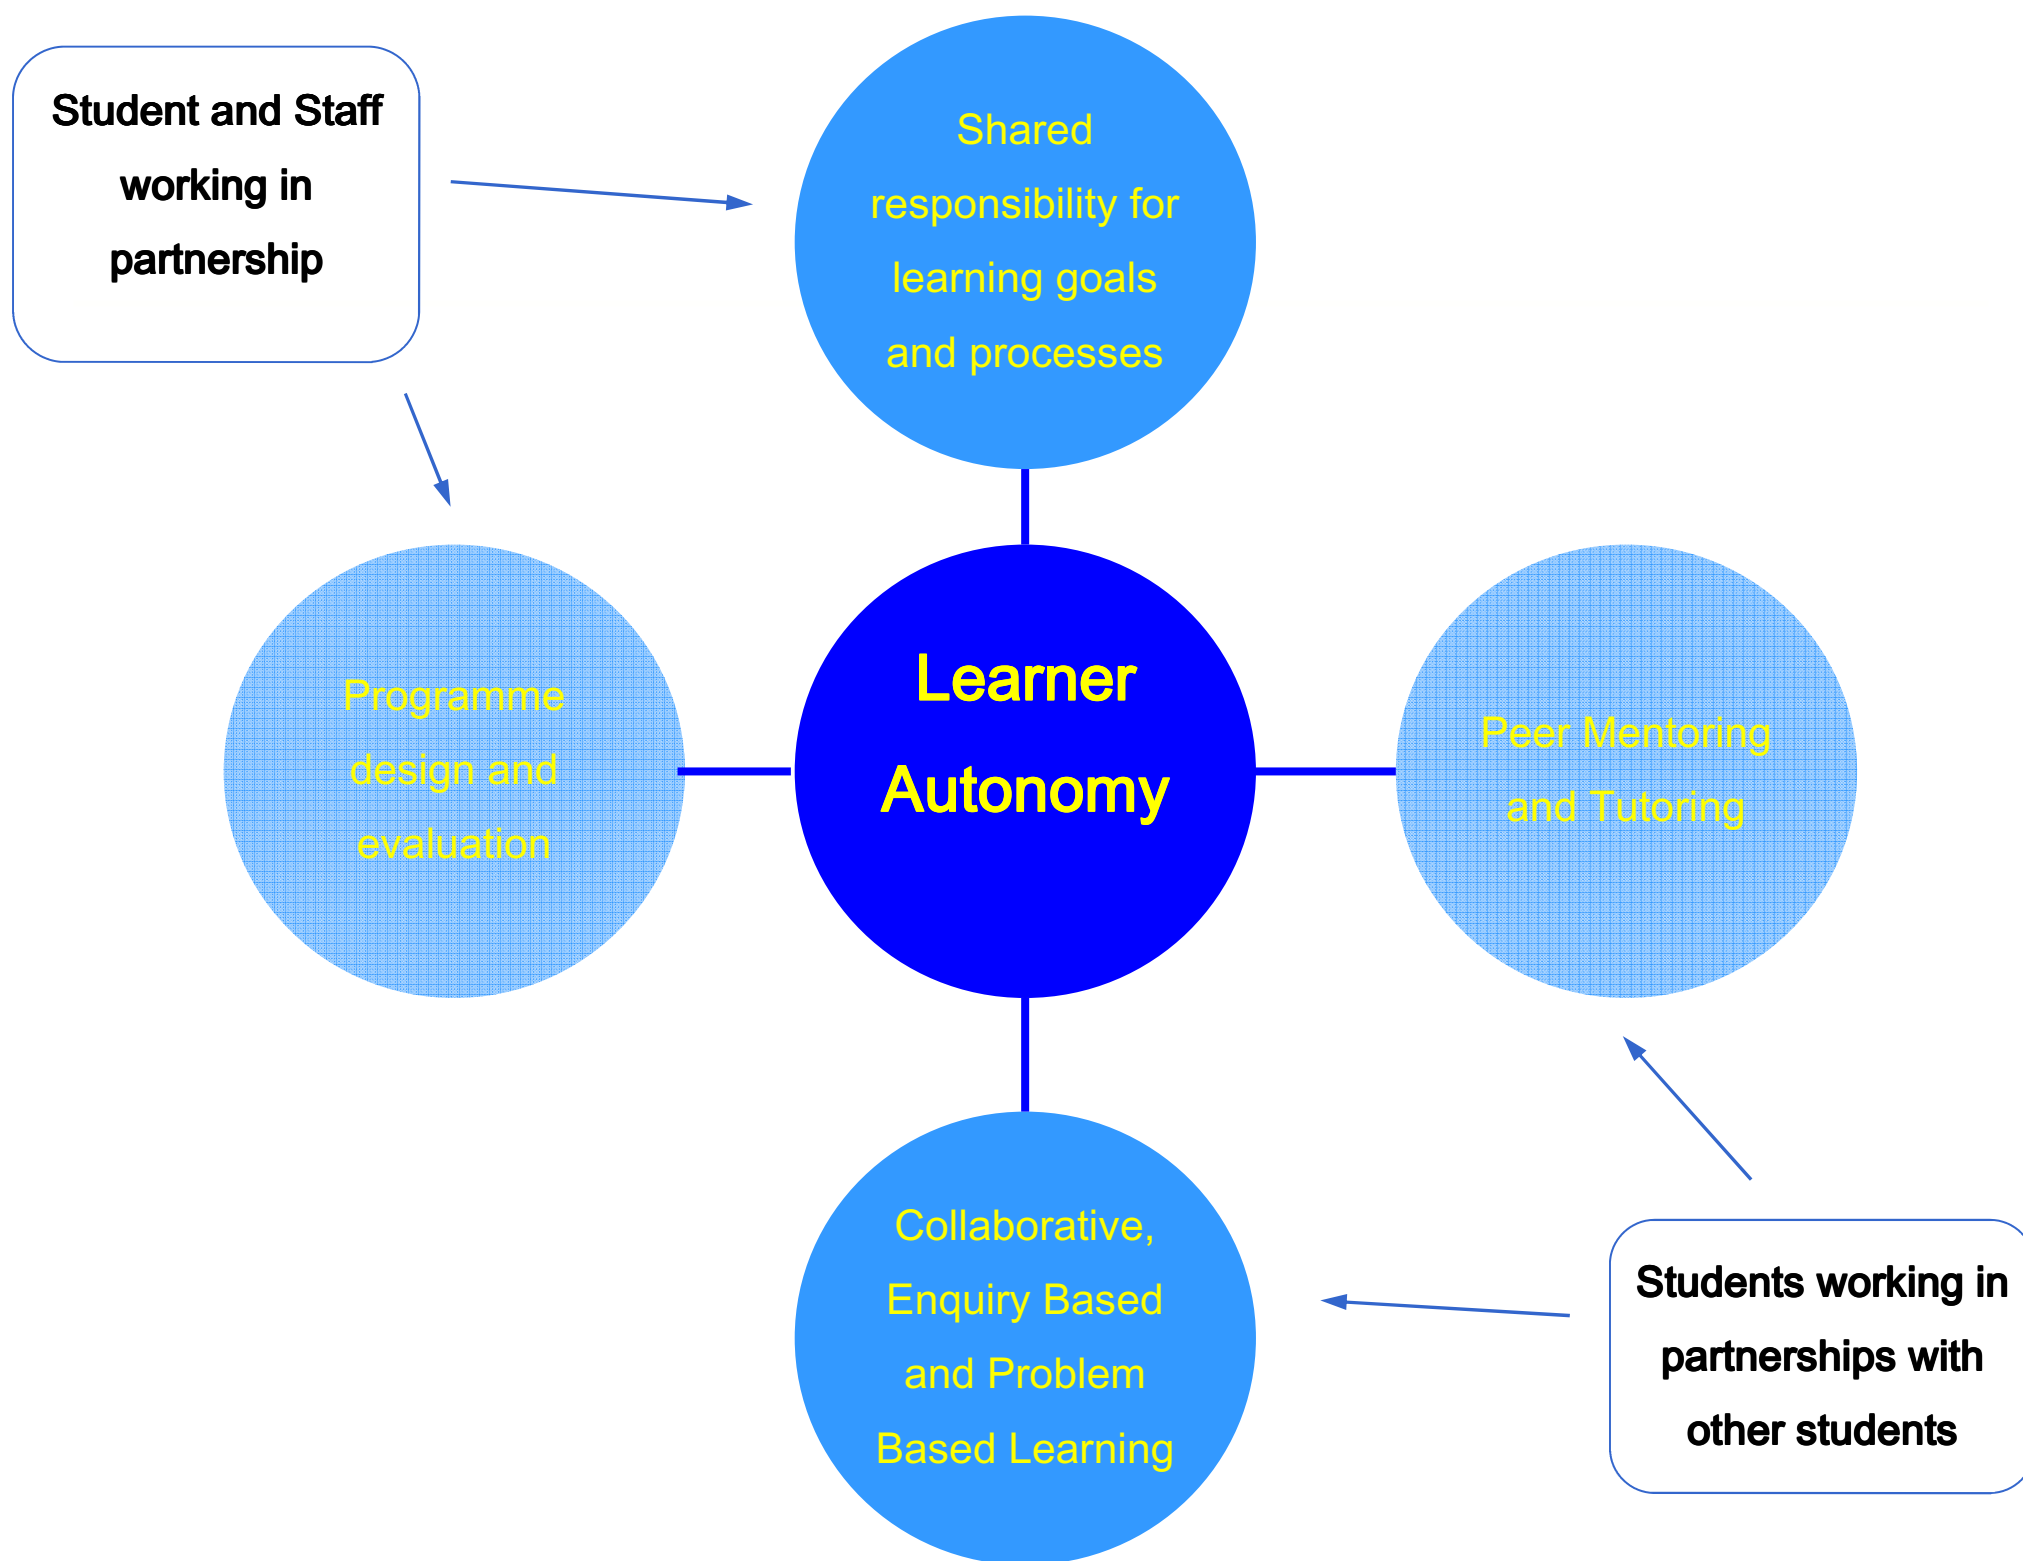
Student and Staff working in partnership

Shared responsibility for learning goals and processes

Programme design and evaluation

Learner Autonomy

Peer Mentoring and Tutoring

Collaborative, Enquiry Based and Problem Based Learning

Students working in partnerships with other students